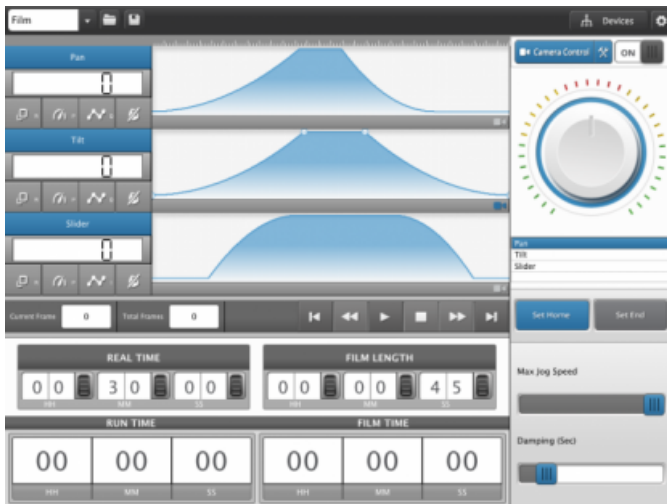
Film

Devices

Pan

0

Tilt

0

Slider

0

Camera Control

ON

Pan
Tilt
Slider

Current Frame 0

Total Frames 0

Set Home

Set End

REAL TIME

0 0 3 0 0 0

HH MM SS

FILM LENGTH

0 0 0 0 4 5

HH MM SS

Max Jog Speed

RUN TIME

00 00 00

HH MM SS

FILM TIME

00 00 00

HH MM SS

Damping (Sec)